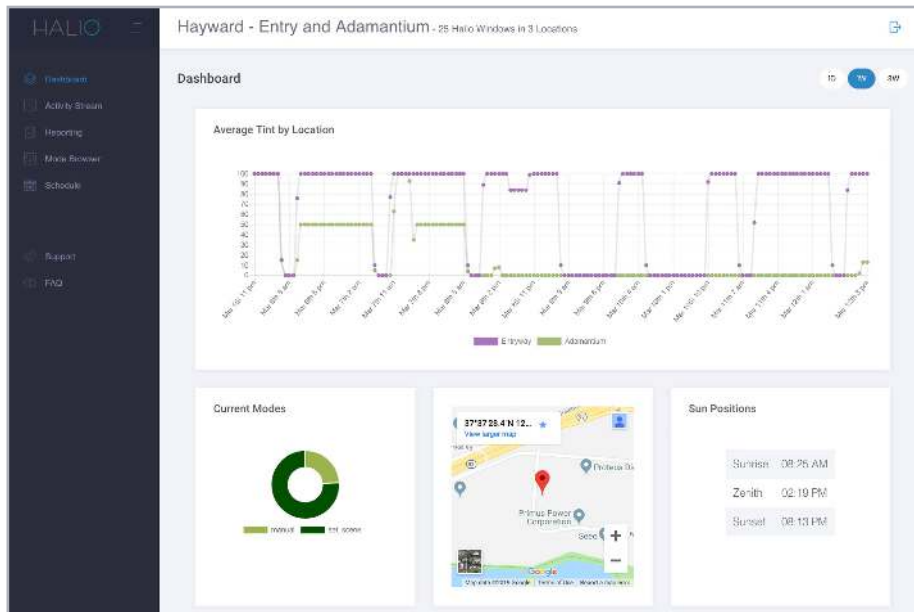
HALIO

Dashboard
Activity Stream
Reporting
Mode Browser
Schedule

Support
FAQ

Hayward - Entry and Adamantium - 25 Halio Windows in 3 Locations

Dashboard

1D 1W 2W

Average Tint by Location

100
90
80
70
60
50
40
30
20
10
0

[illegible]

Entryway Adamantium

Current Modes

manual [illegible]

37°37'28.4 N 12...
View larger map

Primus Power Corporation

Google

Sun Positions

| Sunrise | 08:25 AM |
|---|---|
| Zenith | 02:19 PM |
| Sunset | 08:13 PM |